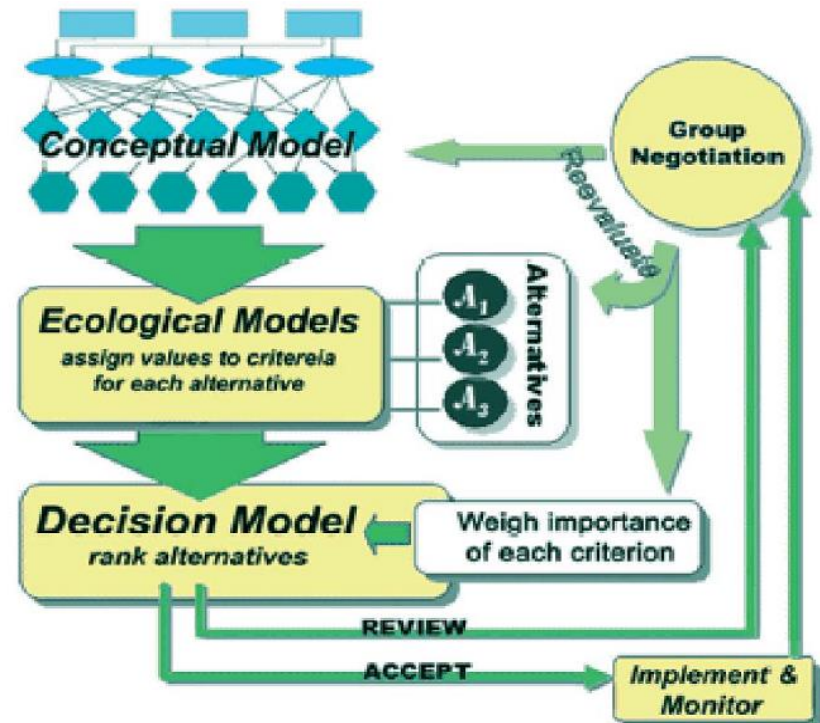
Conceptual Model

Group Negotiation

Reevaluate

Alternatives

$A_1$

$A_2$

$A_3$

Ecological Models
assign values to critereia for each alternative

Decision Model
rank alternatives

Weigh importance of each criterion

REVIEW

ACCEPT

Implement & Monitor